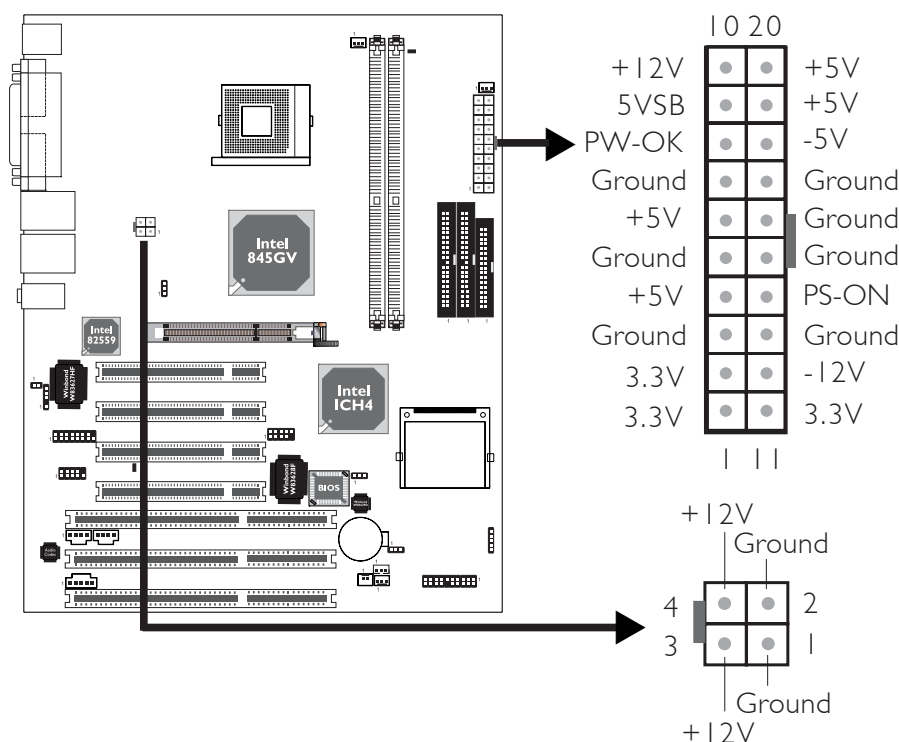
Intel 845GV

Intel 82559

Winbond W83627HF

Intel ICH4

Winbond W83628F

BIOS

Audio Codec

10 20

| | |
|---|---|
| +12V | +5V |
| 5VSB | +5V |
| PW-OK | -5V |
| Ground | Ground |
| +5V | Ground |
| Ground | Ground |
| +5V | PS-ON |
| Ground | Ground |
| 3.3V | -12V |
| 3.3V | 3.3V |

1 11

+12V
Ground
4
2
3
1
Ground
+12V